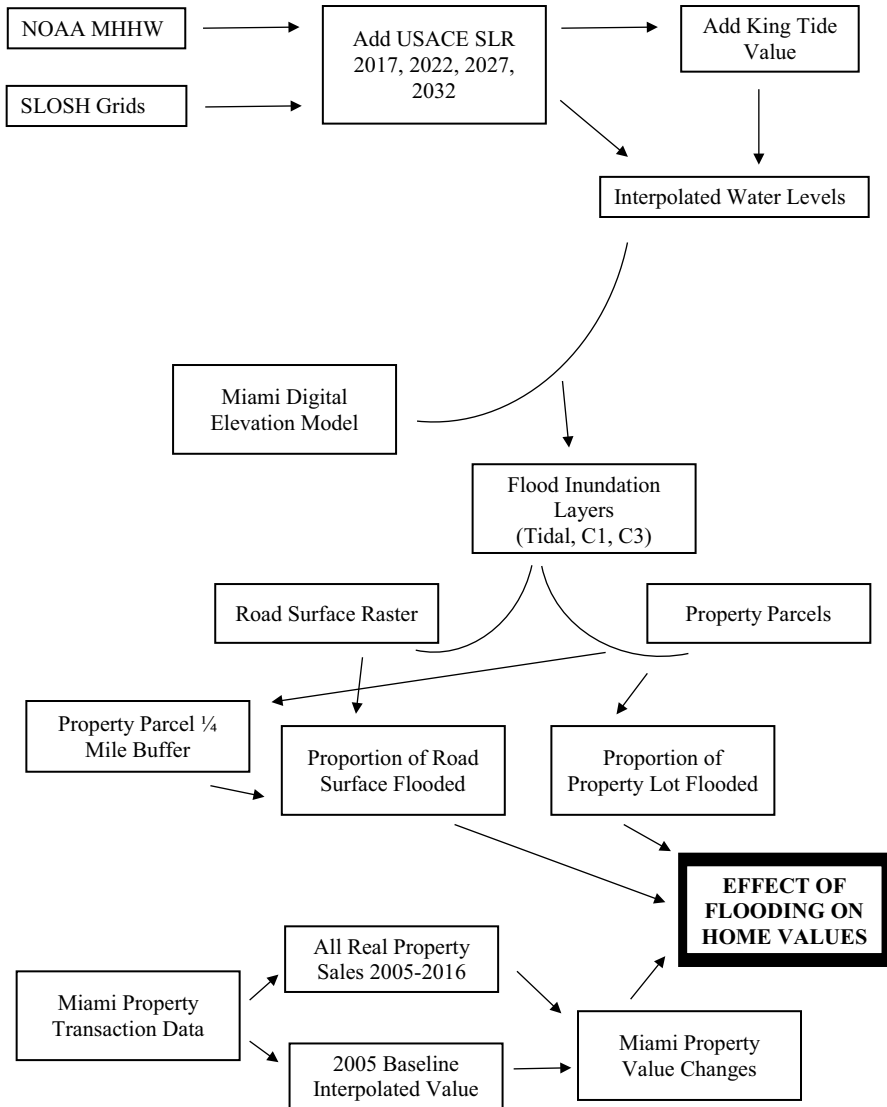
NOAA MHHW

SLOSH Grids

Add USACE SLR 2017, 2022, 2027, 2032

Add King Tide Value

Interpolated Water Levels

Miami Digital Elevation Model

Flood Inundation Layers (Tidal, C1, C3)

Road Surface Raster

Property Parcels

Property Parcel ¼ Mile Buffer

Proportion of Road Surface Flooded

Proportion of Property Lot Flooded

EFFECT OF FLOODING ON HOME VALUES

Miami Property Transaction Data

All Real Property Sales 2005-2016

2005 Baseline Interpolated Value

Miami Property Value Changes